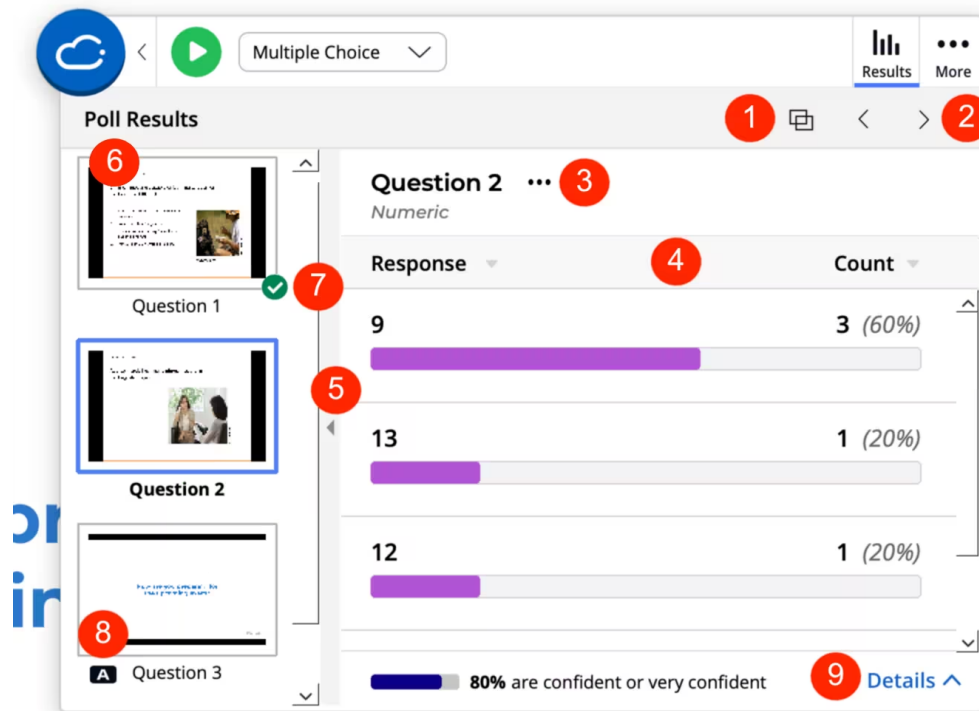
Multiple Choice

Results

More

Poll Results

1

2

6

Question 1

7

Question 2

8

A Question 3

Question 2 ··· 3

Numeric

Response

4

Count

9

3 (60%)

5

13

1 (20%)

12

1 (20%)

80% are confident or very confident

9

Details